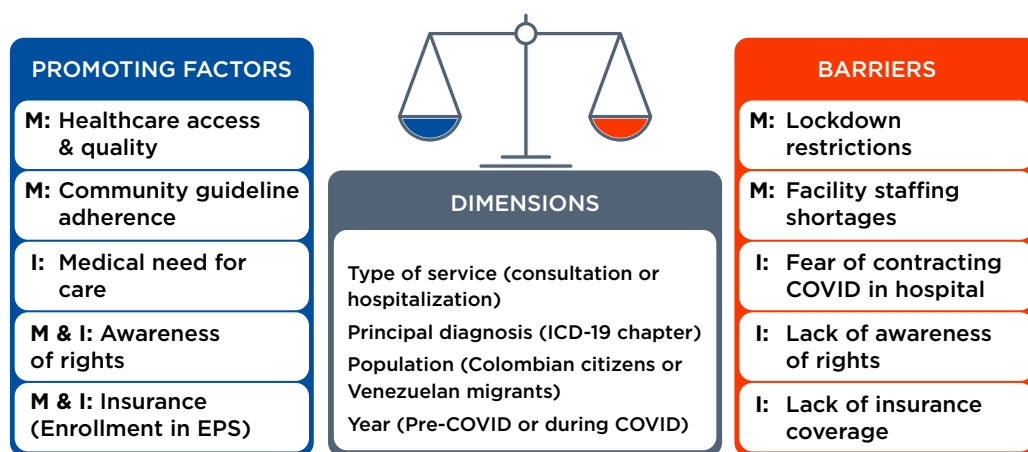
PROMOTING FACTORS

M: Healthcare access & quality

M: Community guideline adherence

I: Medical need for care

M & I: Awareness of rights

M & I: Insurance (Enrollment in EPS)

DIMENSIONS

Type of service (consultation or hospitalization)

Principal diagnosis (ICD-19 chapter)

Population (Colombian citizens or Venezuelan migrants)

Year (Pre-COVID or during COVID)

BARRIERS

M: Lockdown restrictions

M: Facility staffing shortages

I: Fear of contracting COVID in hospital

I: Lack of awareness of rights

I: Lack of insurance coverage